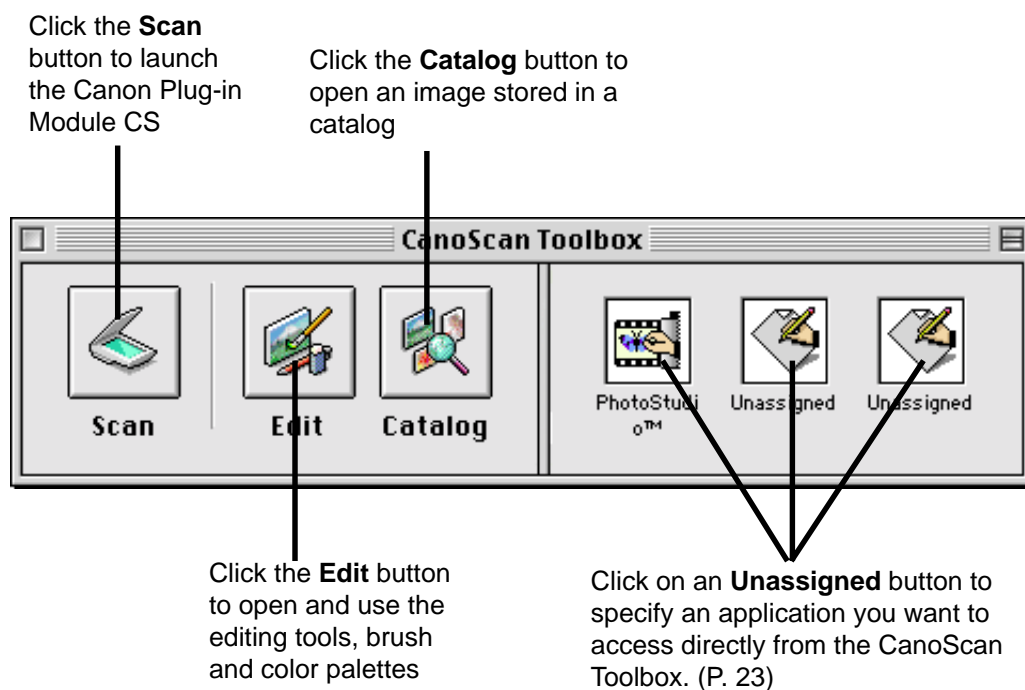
Click the **Scan** button to launch the Canon Plug-in Module CS

Click the **Catalog** button to open an image stored in a catalog

CanoScan Toolbox

Scan

Edit

Catalog

PhotoStudio™

Unassigned

Unassigned

Click the **Edit** button to open and use the editing tools, brush and color palettes

Click on an **Unassigned** button to specify an application you want to access directly from the CanoScan Toolbox. (P. 23)